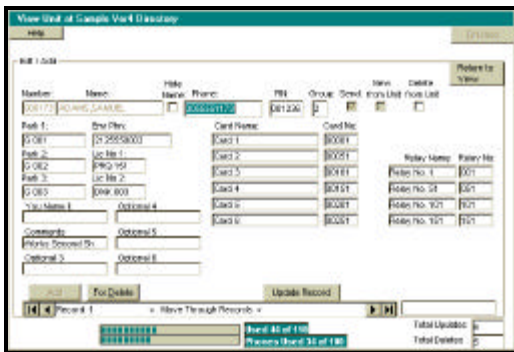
View Unit at Sample Vor4 Directory

Help

Edit / Add

Return to View

Number: 001 Name: ADAMS,SAMUEL Hide Name Phone: PIN: 081236 Group: 2 Send View from Unit Delete from Unit

Path 1: G 001 Em Phn: 2125558003
Path 2: G 002 Lic No 1: PRQ 151
Path 3: G 003 Lic No 2: DNK 603
Ysc Name 1 Optional 4
Comments Optional 5
Works Second Sh
Optional 3 Optional 6

Card Name: Card No:
Card 1 00001
Card 2 00051
Card 3 00101
Card 4 00151
Card 5 00201
Card 6 00251

Relay Name: Relay No:
Relay No. 1 001
Relay No. 51 051
Relay No. 101 101
Relay No. 151 151

Add For Delete Update Record

Record: 1 « Move Through Records »

Used 40 of 110
Names Used 34 of 100

Total Updates: 6
Total Deletes: 5